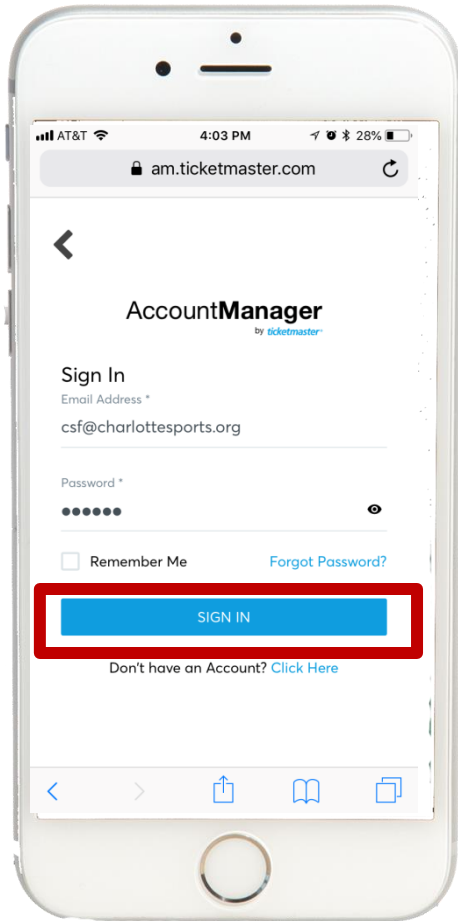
AT&T 4:03 PM 28%

am.ticketmaster.com

AccountManager
by ticketmaster

Sign In

Email Address *

csf@charlottesports.org

Password *

••••••

Remember Me Forgot Password?

SIGN IN

Don't have an Account? Click Here